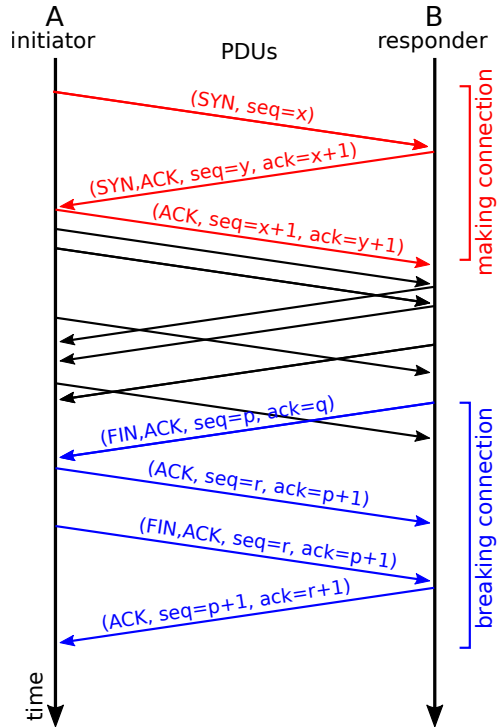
A
initiator

PDUs

B
responder

(SYN, seq=x)

(SYN,ACK, seq=y, ack=x+1)

(ACK, seq=x+1, ack=y+1)

making connection

(FIN,ACK, seq=p, ack=q)

(ACK, seq=r, ack=p+1)

(FIN,ACK, seq=r, ack=p+1)

(ACK, seq=p+1, ack=r+1)

breaking connection

time